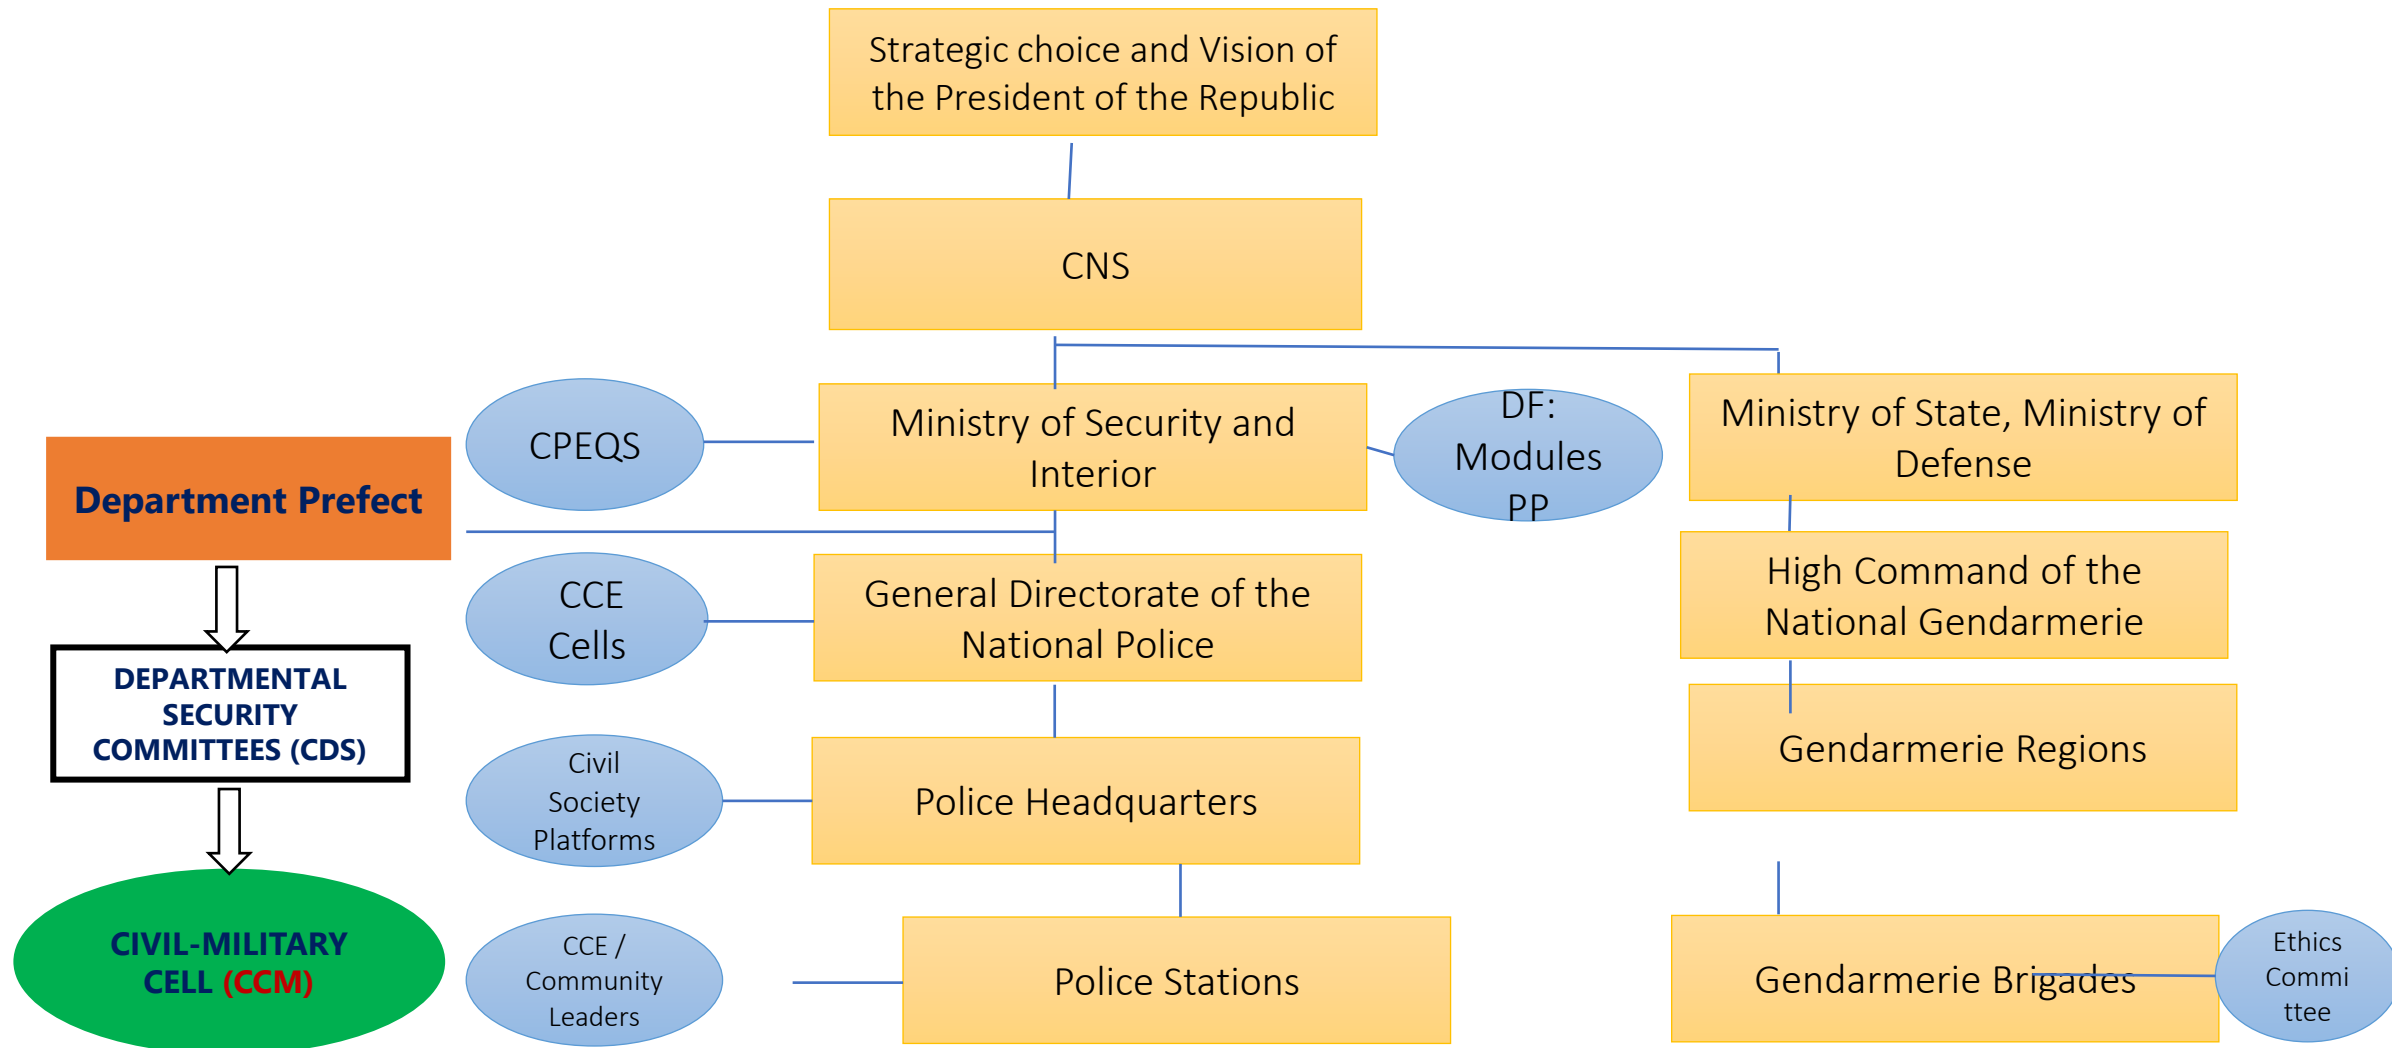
Strategic choice and Vision of the President of the Republic

CNS

CPEQS

Ministry of Security and Interior

DF: Modules PP

Ministry of State, Ministry of Defense

Department Prefect

DEPARTMENTAL SECURITY COMMITTEES (CDS)

CIVIL-MILITARY CELL (CCM)

CCE Cells

General Directorate of the National Police

High Command of the National Gendarmerie

Gendarmerie Regions

Civil Society Platforms

Police Headquarters

CCE / Community Leaders

Police Stations

Gendarmerie Brigades

Ethics Commi ttee